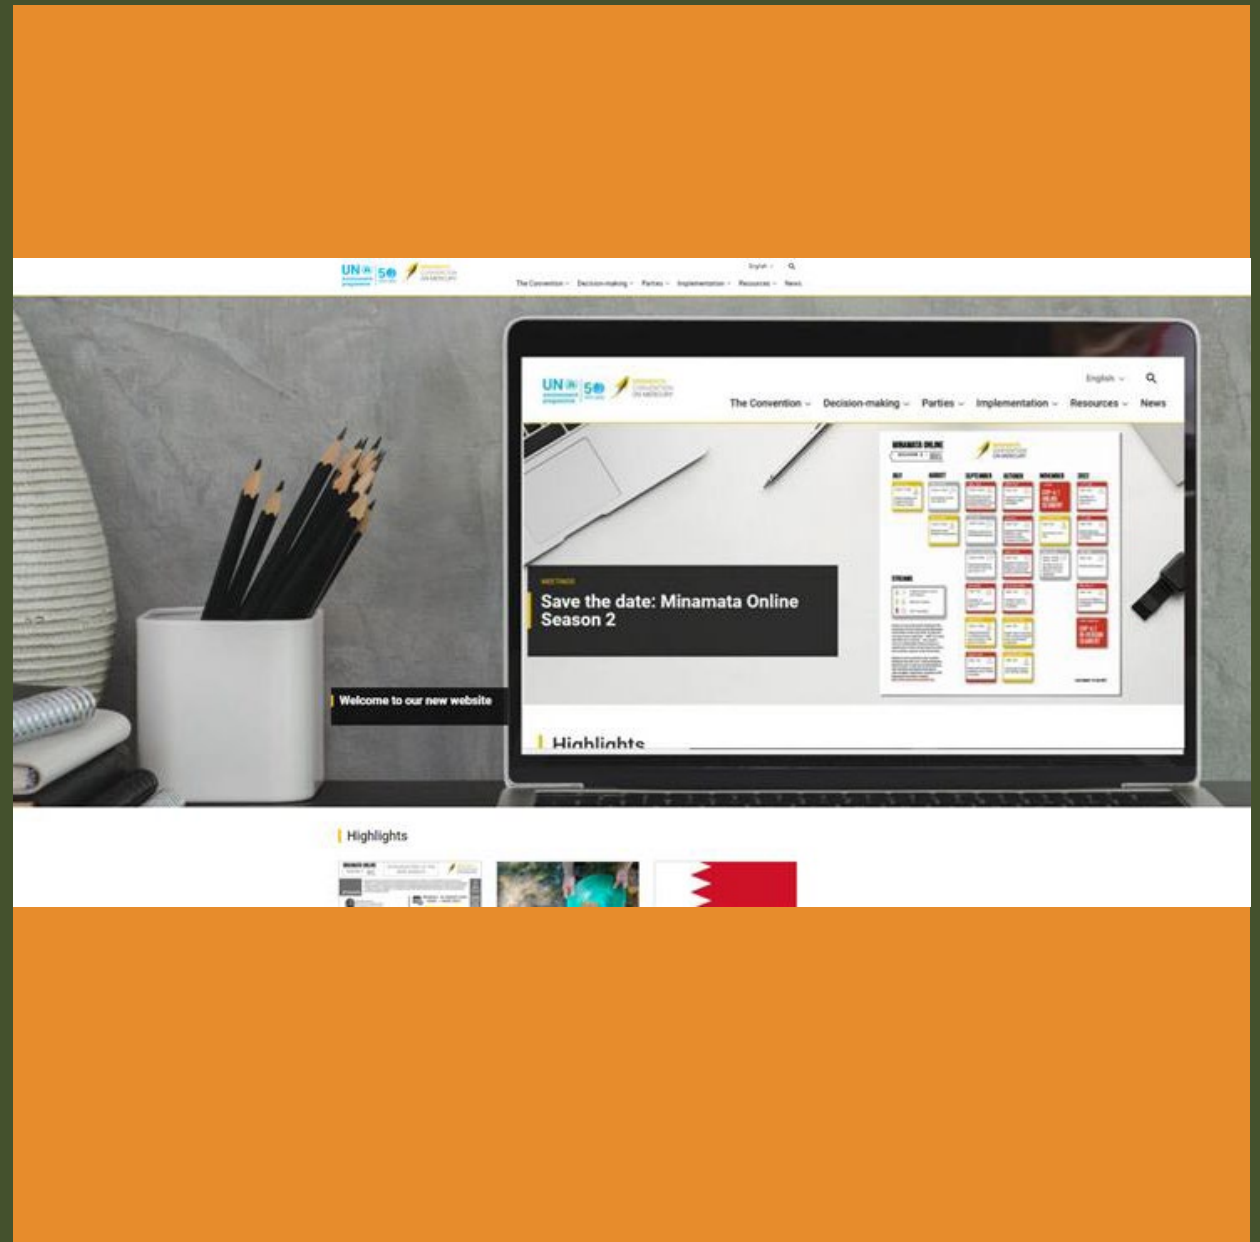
UN environment programme 50 MINAMATA CONVENTION ON MERCURY

English

The Convention Decision-making Parties Implementation Resources News

Welcome to our new website

UN environment programme 50 MINAMATA CONVENTION ON MERCURY

English

The Convention Decision-making Parties Implementation Resources News

MEETINGS

Save the date: Minamata Online Season 2

MINAMATA ONLINE

Highlights

Highlights